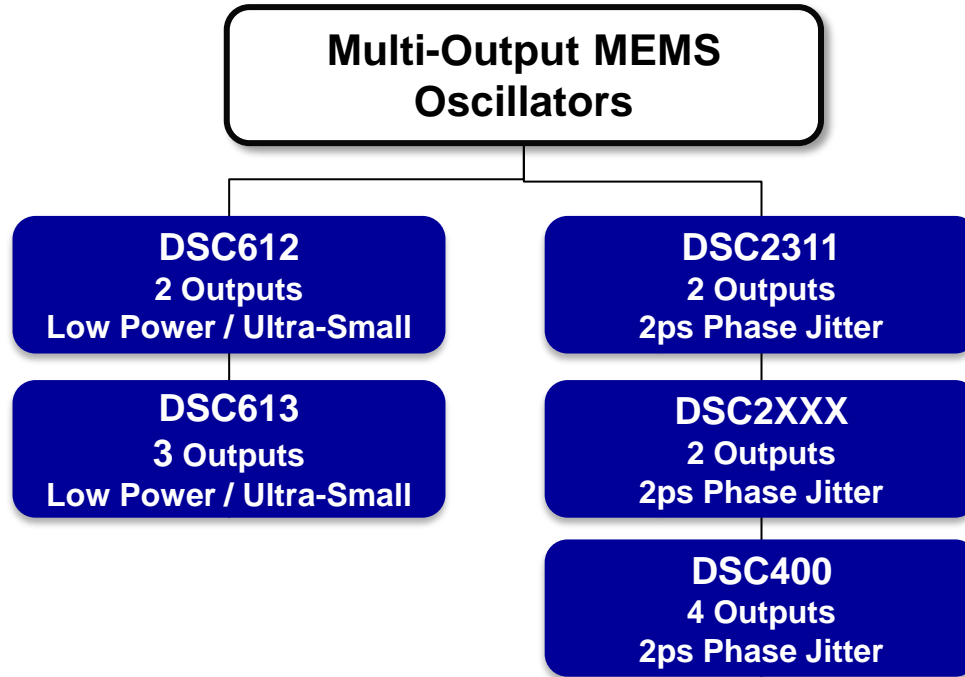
Multi-Output MEMS Oscillators

DSC612
2 Outputs
Low Power / Ultra-Small

DSC613
3 Outputs
Low Power / Ultra-Small

DSC2311
2 Outputs
2ps Phase Jitter

DSC2XXX
2 Outputs
2ps Phase Jitter

DSC400
4 Outputs
2ps Phase Jitter